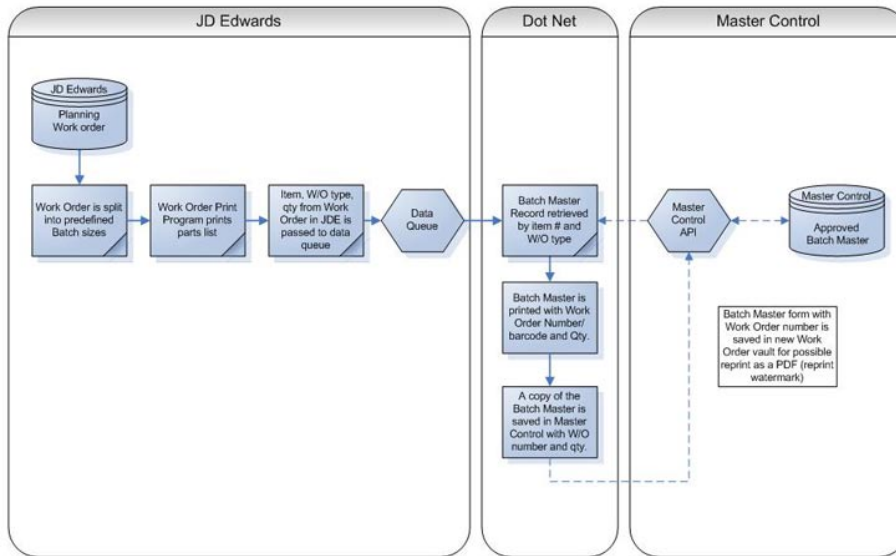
JD Edwards

Dot Net

Master Control

JD Edwards

Planning Work order

Work Order is split into predefined Batch sizes

Work Order Print Program prints parts list

Item, W/O type, qty from Work Order in JDE is passed to data queue

Data Queue

Batch Master Record retrieved by item # and W/O type

Batch Master is printed with Work Order Number/ barcode and Qty.

A copy of the Batch Master is saved in Master Control with W/O number and qty.

Master Control API

Master Control

Approved Batch Master

Batch Master form with Work Order number is saved in new Work Order vault for possible reprint as a PDF (reprint watermark)